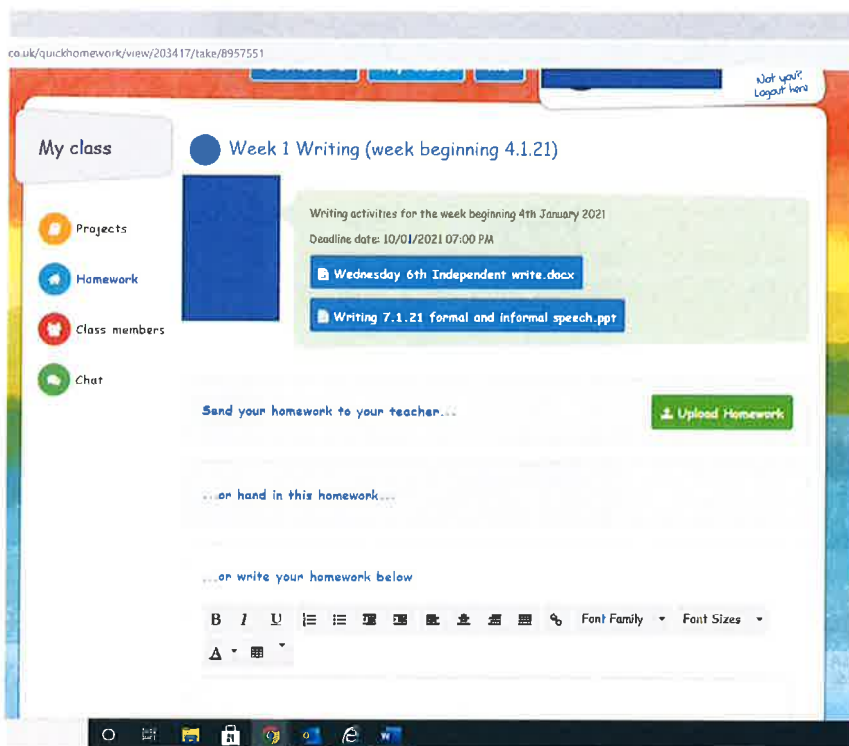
co.uk/quickhomework/view/203417/take/8957551

Not you? Logout here

My class

Week 1 Writing (week beginning 4.1.21)

Projects

Homework

Class members

Chat

Writing activities for the week beginning 4th January 2021

Deadline date: 10/01/2021 07:00 PM

Wednesday 6th Independent write.docx

Writing 7.1.21 formal and informal speech.ppt

Send your homework to your teacher...

Upload Homework

...or hand in this homework...

...or write your homework below

B I U

Font Family

Font Sizes

A